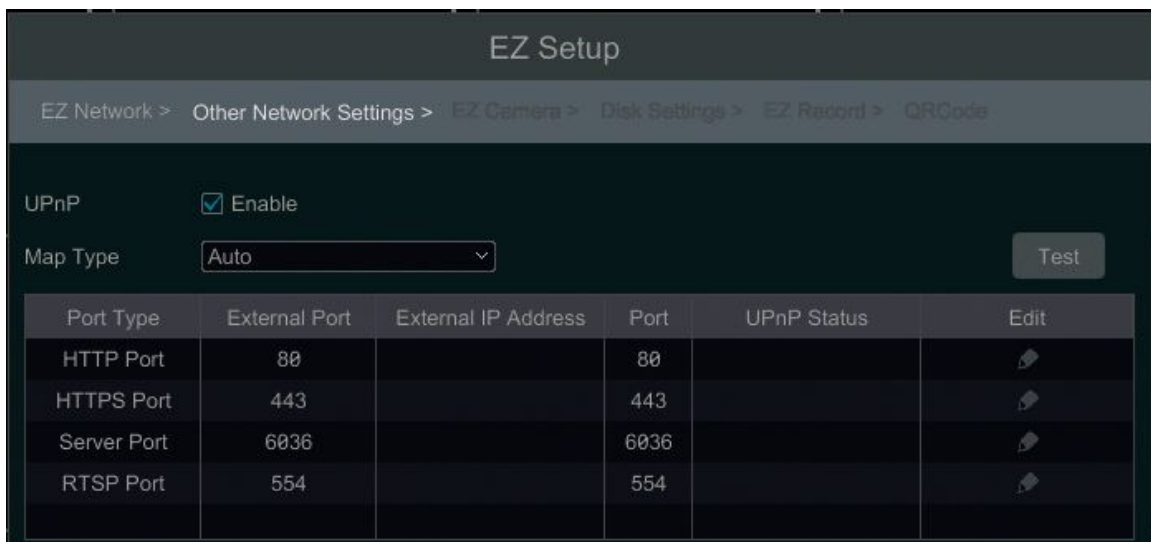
EZ Setup

EZ Network > Other Network Settings > EZ Camera > Disk Settings > EZ Record > QRCode

UPnP Enable

Map Type Auto

Test

| Port Type | External Port | External IP Address | Port | UPnP Status | Edit |
|---|---|---|---|---|---|
| HTTP Port | 80 | | 80 | | |
| HTTPS Port | 443 | | 443 | | |
| Server Port | 6036 | | 6036 | | |
| RTSP Port | 554 | | 554 | | |
| | | | | | |